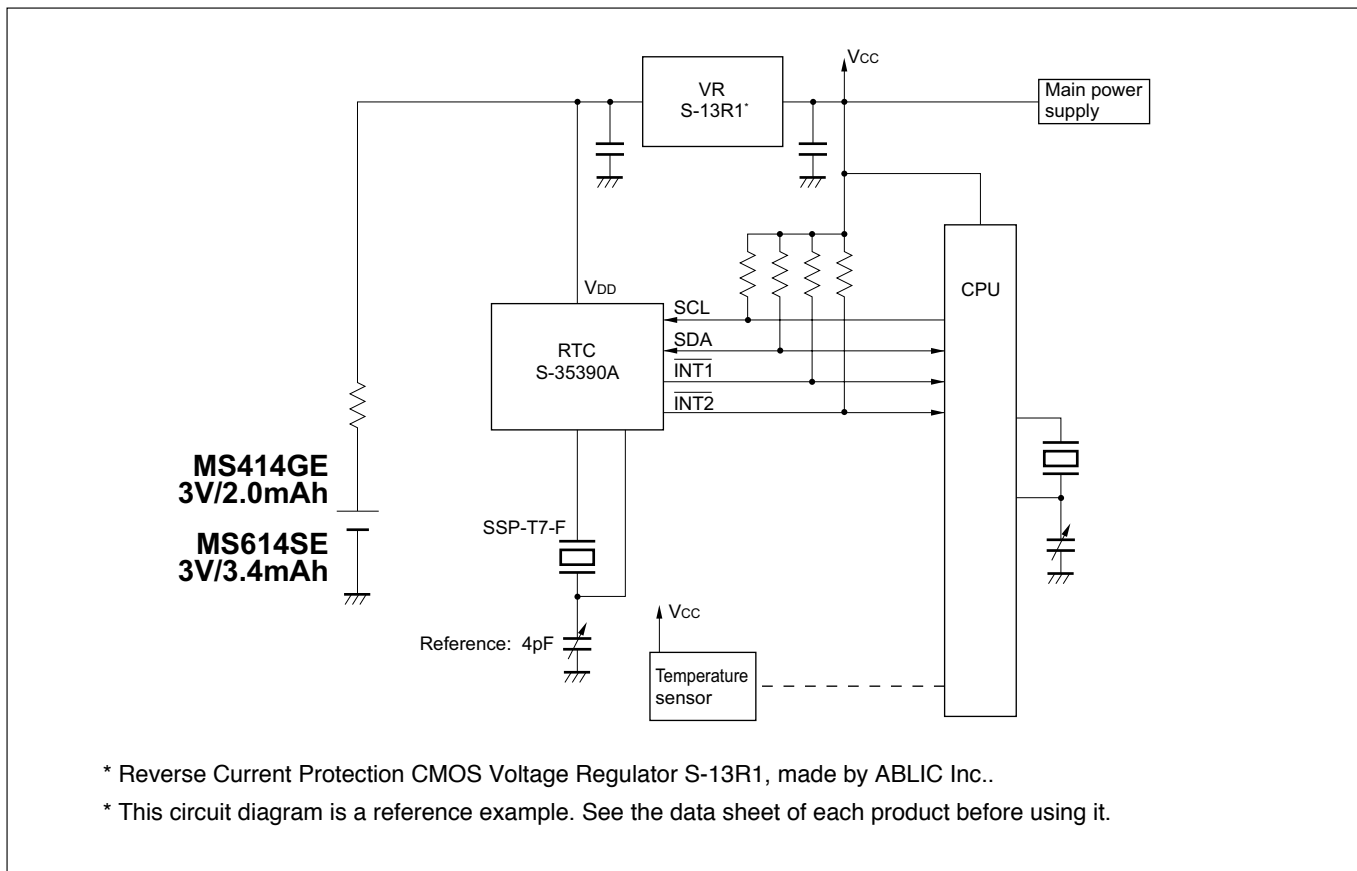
VR
S-13R1*

$V_{CC}$

Main power supply

$V_{DD}$

RTC
S-35390A

SCL

SDA

$\overline{INT1}$

$\overline{INT2}$

CPU

MS414GE
3V/2.0mAh

MS614SE
3V/3.4mAh

SSP-T7-F

Reference: 4pF

$V_{CC}$

Temperature sensor

* Reverse Current Protection CMOS Voltage Regulator S-13R1, made by ABLIC Inc..

* This circuit diagram is a reference example. See the data sheet of each product before using it.